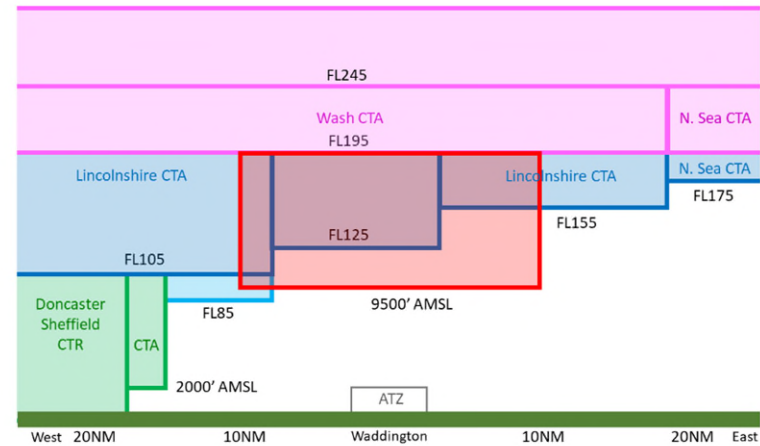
FL245

Wash CTA

N. Sea CTA

FL195

Lincolnshire CTA

Lincolnshire CTA

N. Sea CTA

FL175

FL155

FL125

FL105

Doncaster Sheffield CTR

CTA

FL85

9500' AMSL

2000' AMSL

ATZ

West 20NM

10NM

Waddington

10NM

20NM East